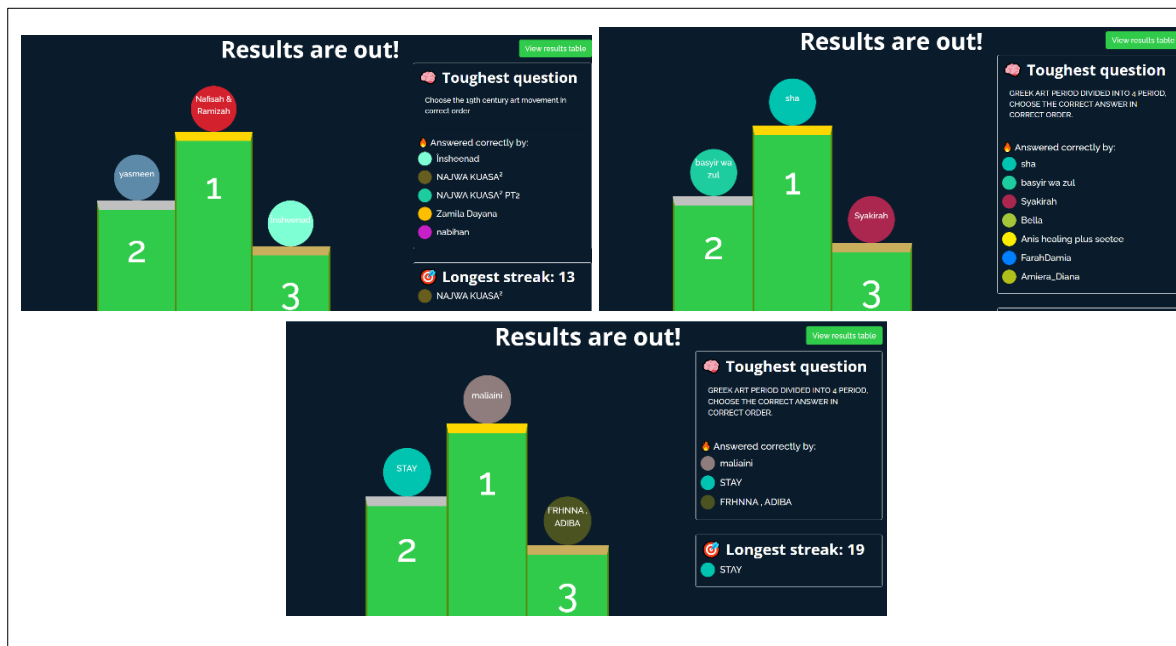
Results are out!

View results table

Nafisah & Ramizah

yasmeen

Inshoenad

1

2

3

🧠 Toughest question

Choose the 19th century art movement in correct order

🔥 Answered correctly by:

Inshoenad

NAJWA KUASA²

NAJWA KUASA² PT2

Zamila Dayana

nabihan

🎯 Longest streak: 13

NAJWA KUASA²

Results are out!

View results table

sha

basyir wa zul

Syakirah

1

2

3

🧠 Toughest question

GREEK ART PERIOD DIVIDED INTO 4 PERIOD, CHOOSE THE CORRECT ANSWER IN CORRECT ORDER.

🔥 Answered correctly by:

sha

basyir wa zul

Syakirah

Bella

Anis healing plus seetee

FarahDamia

Amiera_Diana

Results are out!

View results table

maliaini

STAY

FRHNNA , ADIBA

1

2

3

🧠 Toughest question

GREEK ART PERIOD DIVIDED INTO 4 PERIOD, CHOOSE THE CORRECT ANSWER IN CORRECT ORDER.

🔥 Answered correctly by:

maliaini

STAY

FRHNNA , ADIBA

🎯 Longest streak: 19

STAY